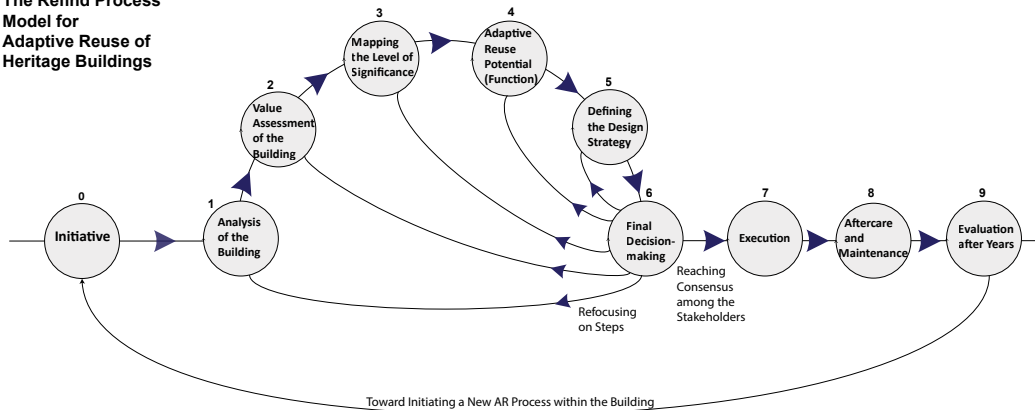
The Refind Process Model for Adaptive Reuse of Heritage Buildings

0
Initiative

1
Analysis of the Building

2
Value Assessment of the Building

3
Mapping the Level of Significance

4
Adaptive Reuse Potential (Function)

5
Defining the Design Strategy

6
Final Decision-making

7
Execution

8
Aftercare and Maintenance

9
Evaluation after Years

Reaching Consensus among the Stakeholders

Refocusing on Steps

Toward Initiating a New AR Process within the Building